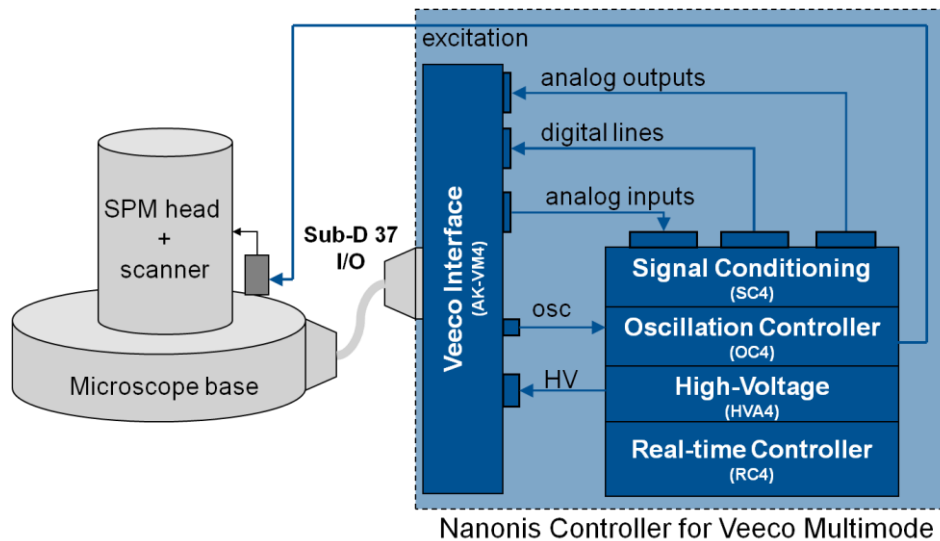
excitation

analog outputs

digital lines

analog inputs

SPM head + scanner

Sub-D 37 I/O

Veeco Interface (AK-VM4)

Signal Conditioning (SC4)

osc

Oscillation Controller (OC4)

HV

High-Voltage (HVA4)

Real-time Controller (RC4)

Microscope base

Nanonis Controller for Veeco Multimode